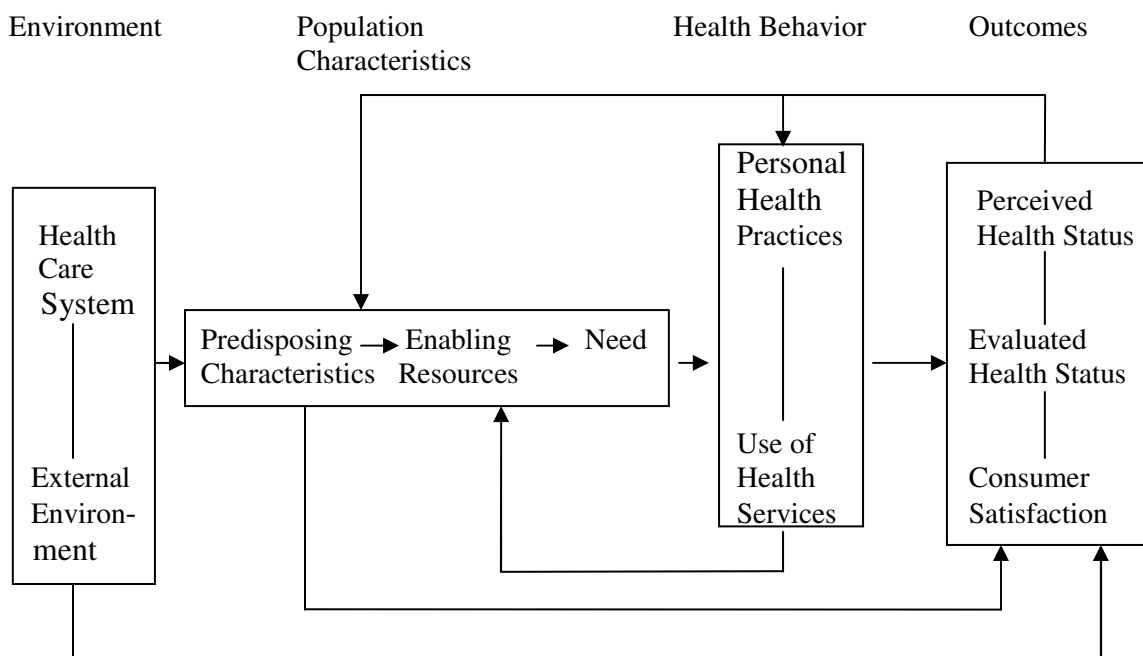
Environment

Population Characteristics

Health Behavior

Outcomes

Health Care System

External Environment

Predisposing Characteristics

Enabling Resources

Need

Personal Health Practices

Use of Health Services

Perceived Health Status

Evaluated Health Status

Consumer Satisfaction